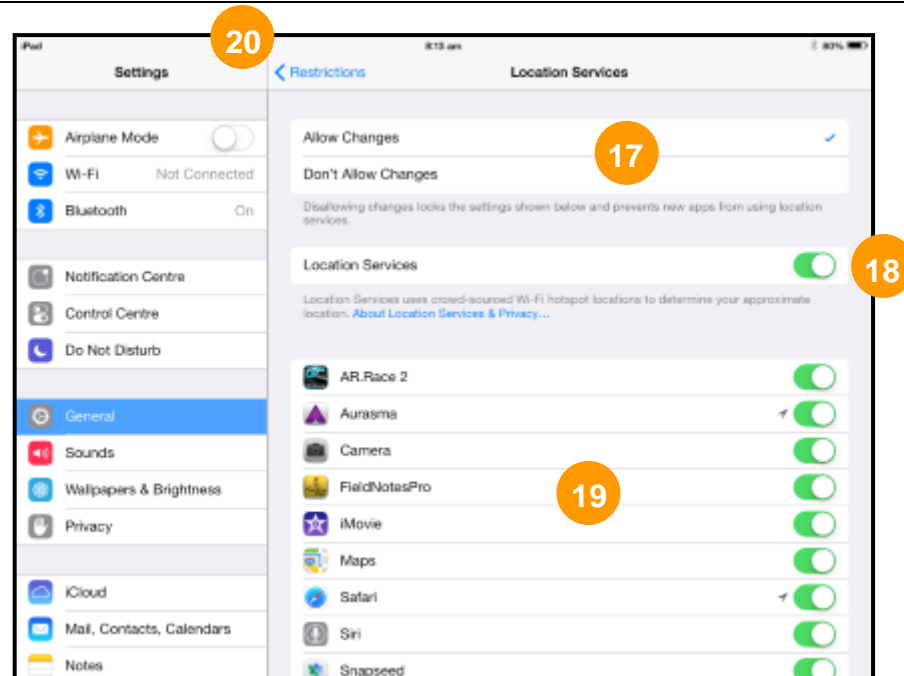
iPad

20

8:13 am

80%

Settings

Restrictions

Location Services

Airplane Mode

Wi-Fi Not Connected

Bluetooth On

Notification Centre

Control Centre

Do Not Disturb

General

Sounds

Wallpapers & Brightness

Privacy

iCloud

Mail, Contacts, Calendars

Notes

Allow Changes

Don't Allow Changes

17

Disallowing changes locks the settings shown below and prevents new apps from using location services.

Location Services

18

Location Services uses crowd-sourced Wi-Fi hotspot locations to determine your approximate location. About Location Services & Privacy…

AR.Race 2

Aurasma

Camera

FieldNotesPro

19

iMovie

Maps

Safari

Siri

Snapseed